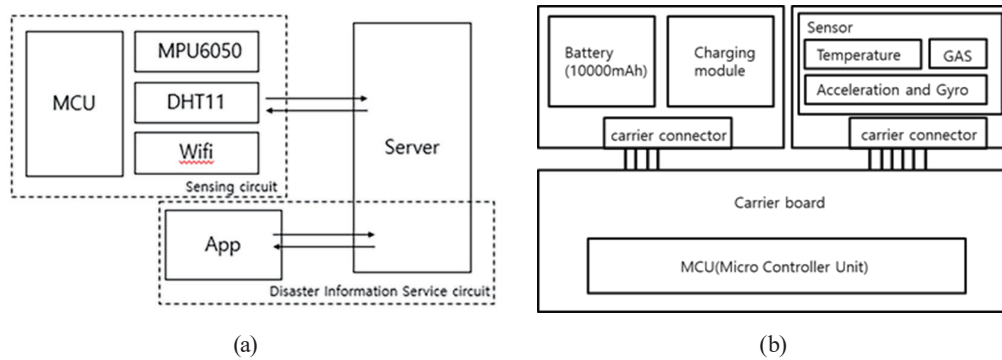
MCU

MPU6050

DHT11

Wifi

Sensing circuit

Server

App

Disaster Information Service circuit

(a)

Battery (10000mAh)

Charging module

carrier connector

Sensor

Temperature

GAS

Acceleration and Gyro

carrier connector

Carrier board

MCU(Micro Controller Unit)

(b)